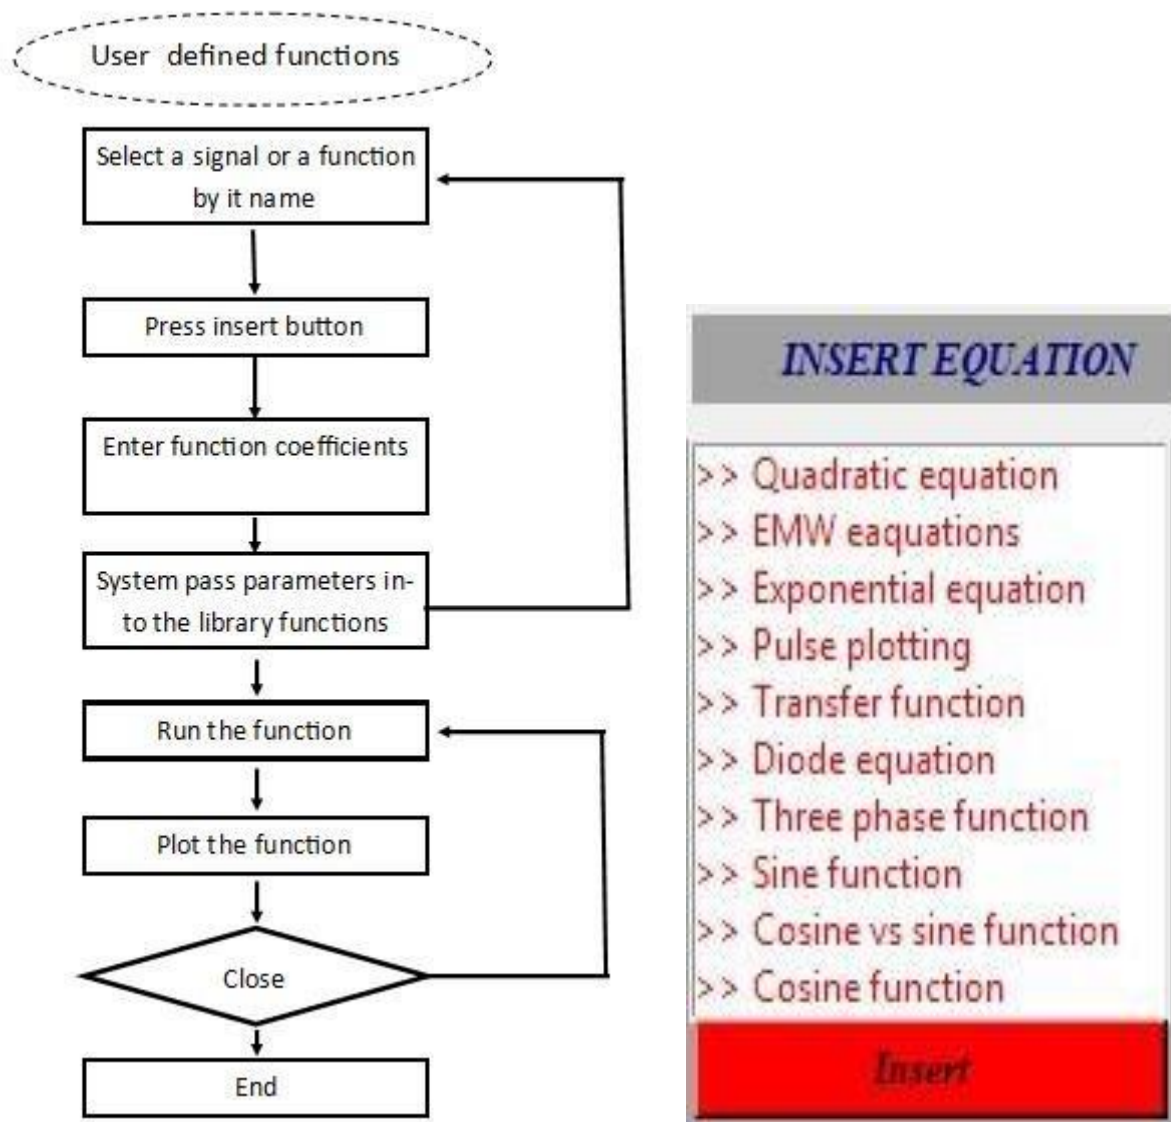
User defined functions

Select a signal or a function by it name

Press insert button

Enter function coefficients

System pass parameters into the library functions

Run the function

Plot the function

Close

End

INSERT EQUATION

>> Quadratic equation
>> EMW eaquations
>> Exponential equation
>> Pulse plotting
>> Transfer function
>> Diode equation
>> Three phase function
>> Sine function
>> Cosine vs sine function
>> Cosine function

Insert